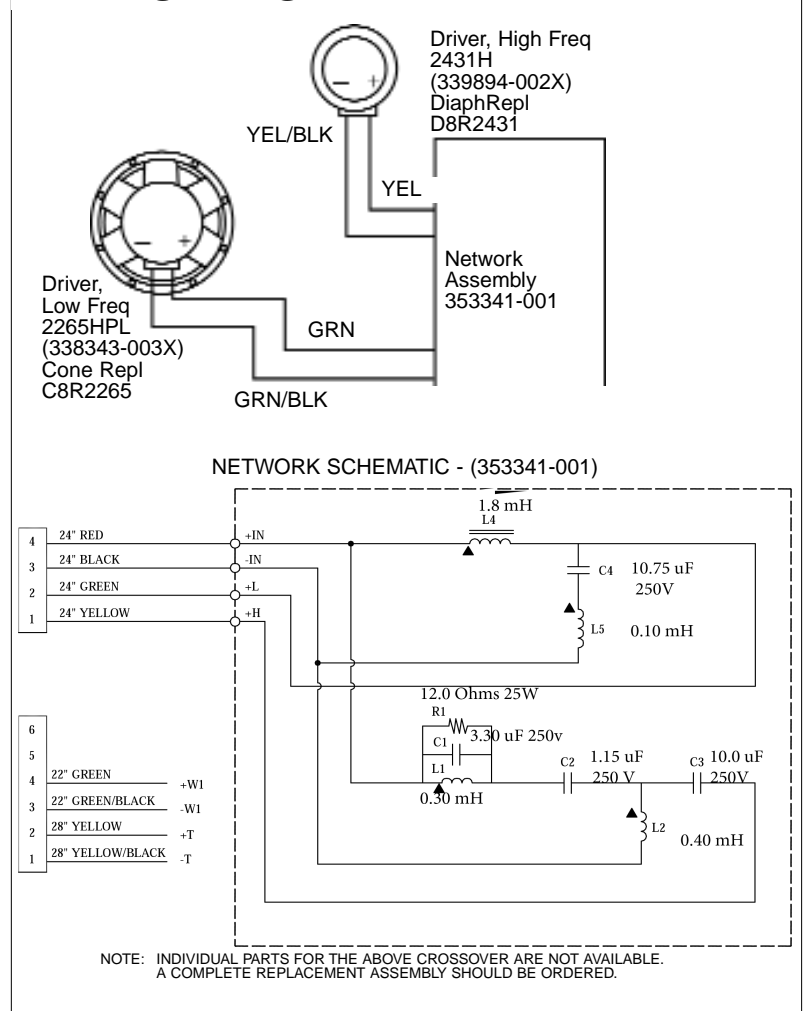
Driver, High Freq
2431H
(339894-002X)
DiaphRepl
D8R2431

YEL/BLK

YEL

Network
Assembly
353341-001

Driver,
Low Freq
2265HPL
(338343-003X)
Cone Repl
C8R2265

GRN

GRN/BLK

NETWORK SCHEMATIC - (353341-001)

4 24" RED +IN
3 24" BLACK -IN
2 24" GREEN +L
1 24" YELLOW +H

1.8 mH
L4
C4 10.75 uF
250V
L5 0.10 mH

12.0 Ohms 25W
R1
C1 3.30 uF 250v
L1
0.30 mH
C2 1.15 uF
250 V
C3 10.0 uF
250V
L2 0.40 mH

6
5
4 22" GREEN +W1
3 22" GREEN/BLACK -W1
2 28" YELLOW +T
1 28" YELLOW/BLACK -T

NOTE: INDIVIDUAL PARTS FOR THE ABOVE CROSSOVER ARE NOT AVAILABLE. A COMPLETE REPLACEMENT ASSEMBLY SHOULD BE ORDERED.